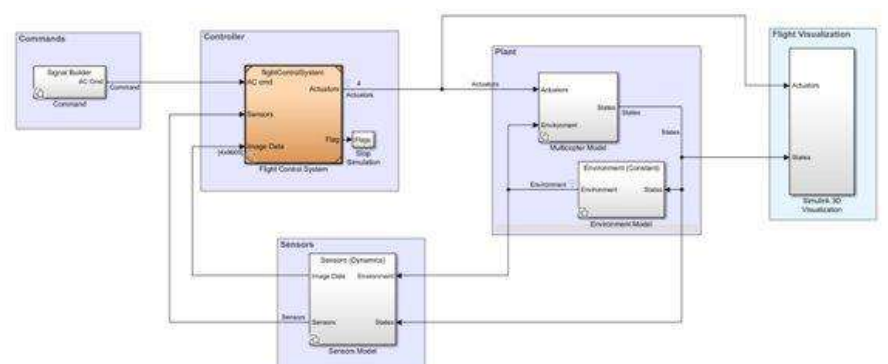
Commands

Signal Builder

AC Cmd

Command

Command

Controller

flightControlSystem

AC cmd

Actuators

4

Actuators

Sensors

Image Data

Flag

Flag

Stop Simulation

[Image]

Flight Control System

Plant

Actuators

Actuators

States

States

Environment

Multicopter Model

States

Environment (Constant)

Environment

Environment

States

Environment Model

Flight Visualization

Actuators

States

Simulink 3D Visualization

Sensors

Sensors (Dynamics)

Image Data

Environment

Sensors

Sensors

States

Sensors Model